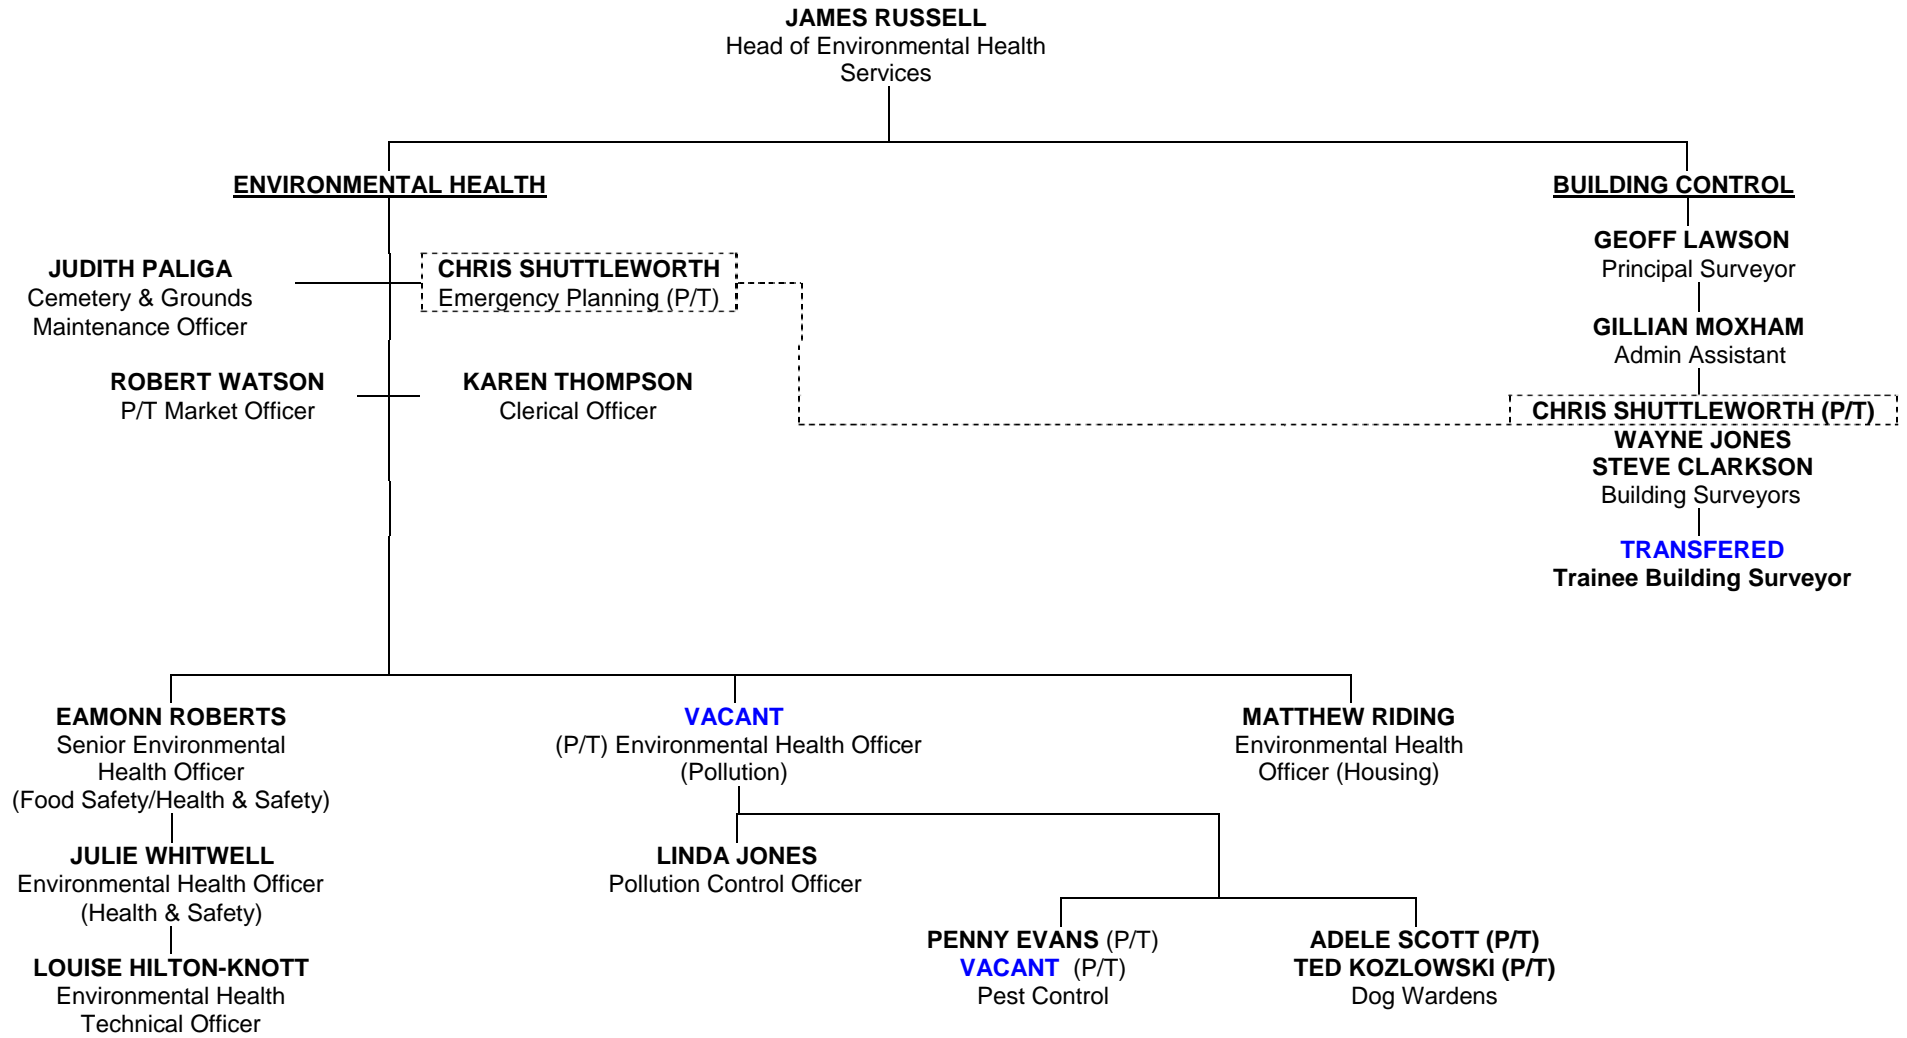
JAMES RUSSELL
Head of Environmental Health Services

ENVIRONMENTAL HEALTH

BUILDING CONTROL

JUDITH PALIGA
Cemetery & Grounds Maintenance Officer

CHRIS SHUTTLEWORTH
Emergency Planning (P/T)

ROBERT WATSON
P/T Market Officer

KAREN THOMPSON
Clerical Officer

GEOFF LAWSON
Principal Surveyor

GILLIAN MOXHAM
Admin Assistant

CHRIS SHUTTLEWORTH (P/T)
WAYNE JONES
STEVE CLARKSON
Building Surveyors

TRANSFERED
Trainee Building Surveyor

EAMONN ROBERTS
Senior Environmental Health Officer
(Food Safety/Health & Safety)

VACANT
(P/T) Environmental Health Officer
(Pollution)

MATTHEW RIDING
Environmental Health Officer (Housing)

JULIE WHITWELL
Environmental Health Officer
(Health & Safety)

LINDA JONES
Pollution Control Officer

LOUISE HILTON-KNOTT
Environmental Health Technical Officer

PENNY EVANS (P/T)
VACANT (P/T)
Pest Control

ADELE SCOTT (P/T)
TED KOZLOWSKI (P/T)
Dog Wardens